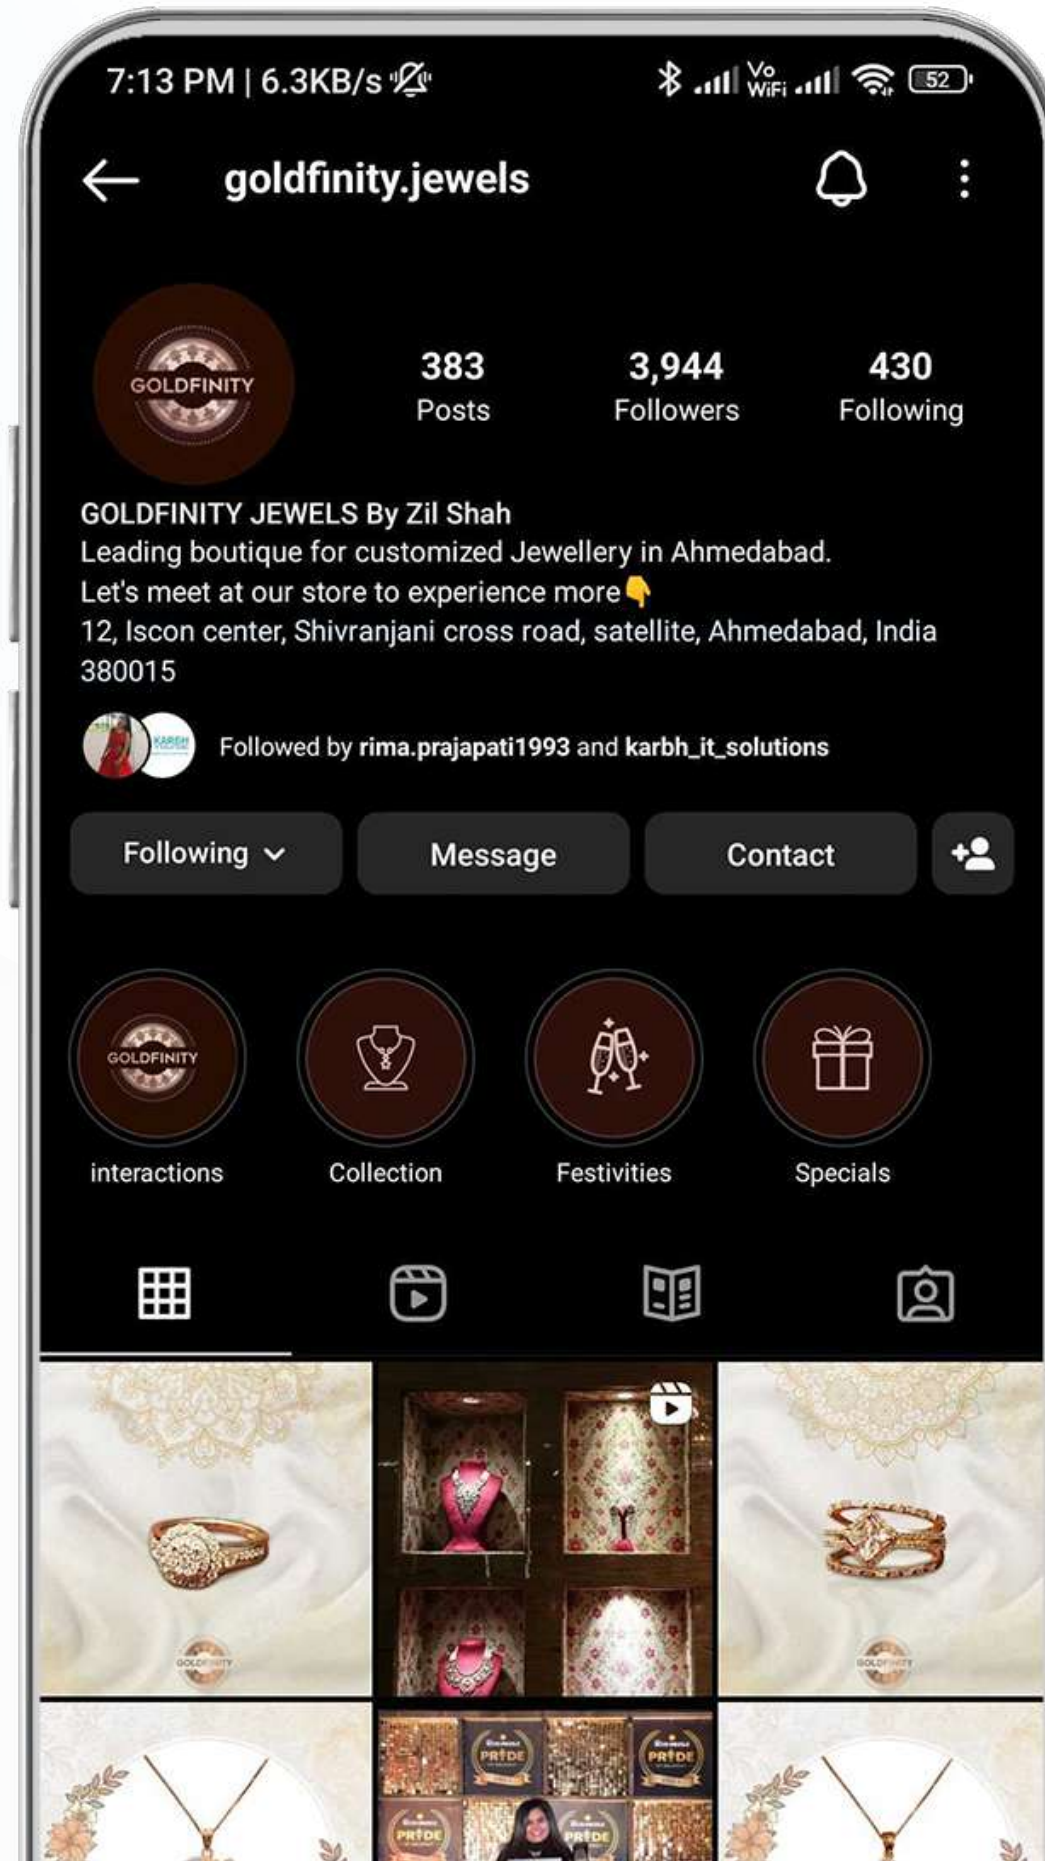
7:13 PM | 6.3KB/s

Vo WiFi 52

goldfinity.jewels

GOLDFINITY

383 Posts

3,944 Followers

430 Following

GOLDFINITY JEWELS By Zil Shah
Leading boutique for customized Jewellery in Ahmedabad.
Let's meet at our store to experience more👇
12, Iscon center, Shivranjani cross road, satellite, Ahmedabad, India 380015

Followed by rima.prajapati1993 and karbh_it_solutions

Following

Message

Contact

GOLDFINITY

interactions

Collection

Festivities

Specials

PRIDE

PRIDE

PRIDE

PRIDE